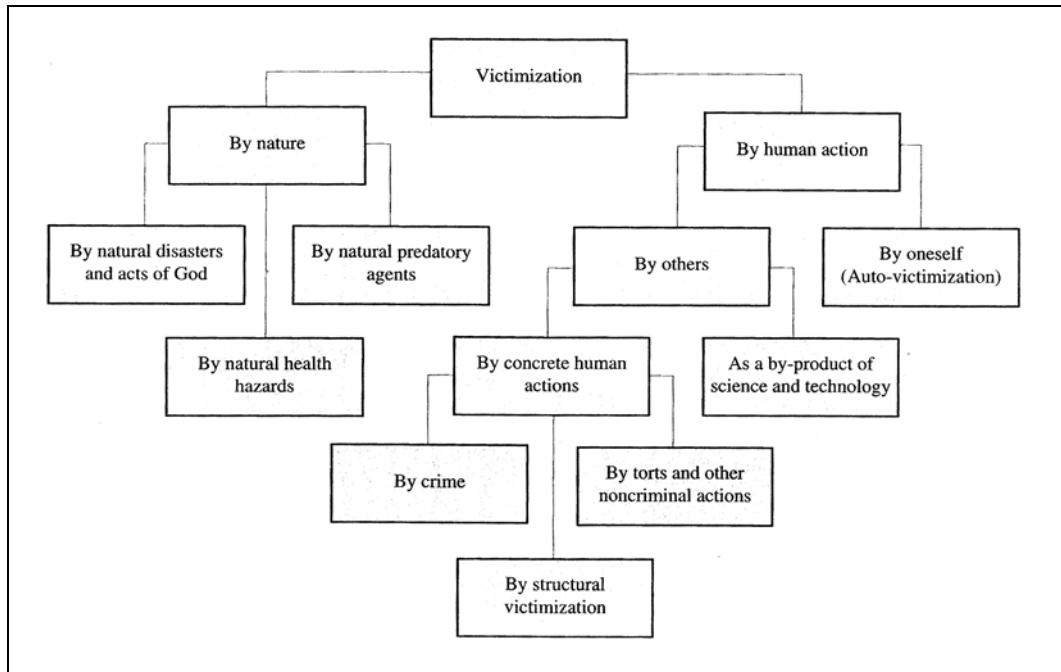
Victimization

By nature

By human action

By natural disasters and acts of God

By natural predatory agents

By others

By oneself (Auto-victimization)

By natural health hazards

By concrete human actions

As a by-product of science and technology

By crime

By torts and other noncriminal actions

By structural victimization